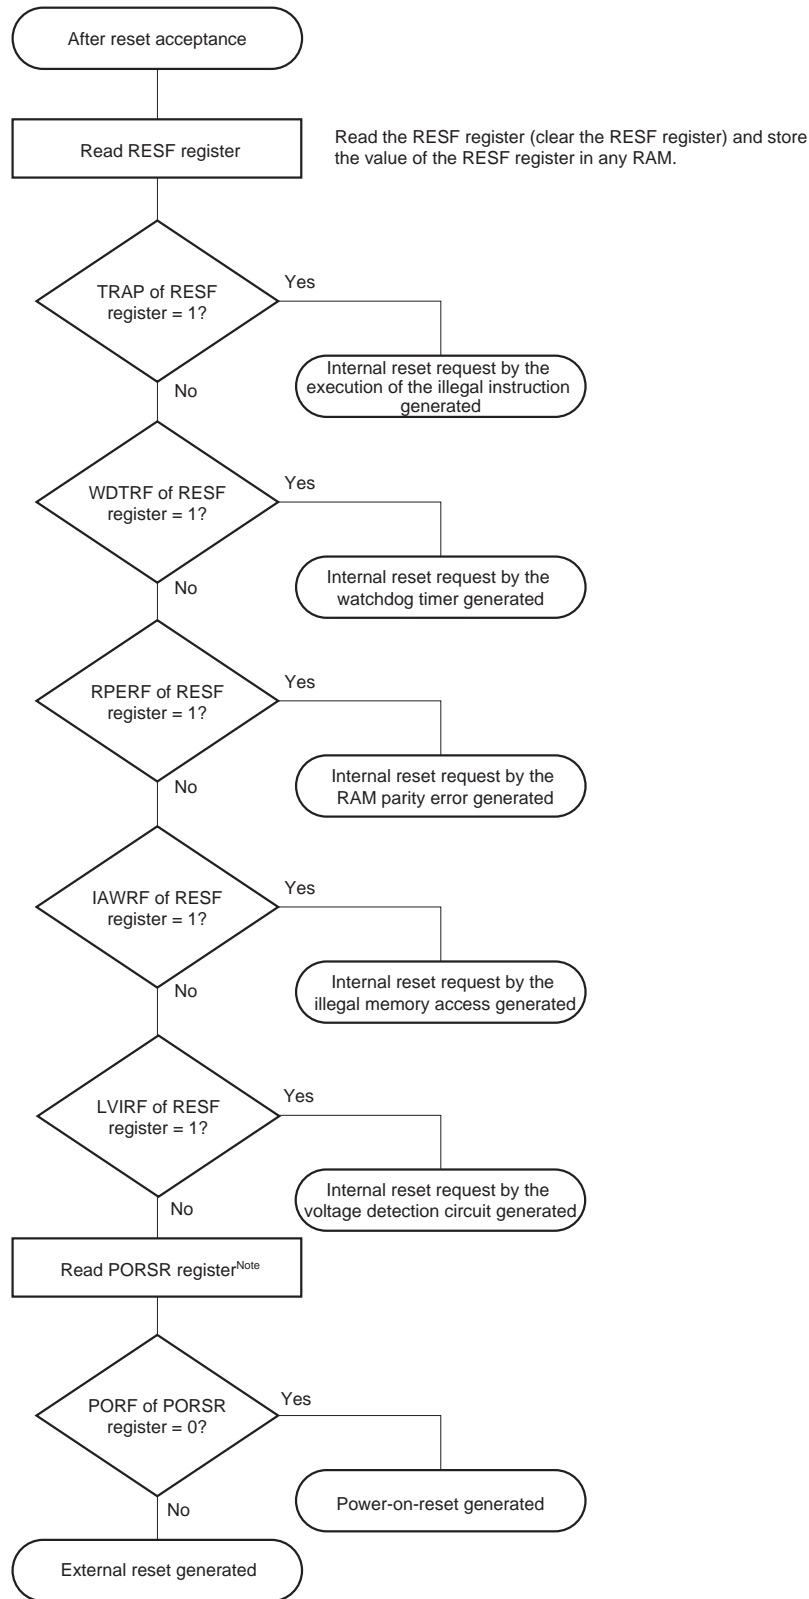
After reset acceptance

Read RESF register

Read the RESF register (clear the RESF register) and store the value of the RESF register in any RAM.

TRAP of RESF register = 1?

Yes

Internal reset request by the execution of the illegal instruction generated

No

WDTRF of RESF register = 1?

Yes

Internal reset request by the watchdog timer generated

No

RPERF of RESF register = 1?

Yes

Internal reset request by the RAM parity error generated

No

IAWRF of RESF register = 1?

Yes

Internal reset request by the illegal memory access generated

No

LVIRF of RESF register = 1?

Yes

Internal reset request by the voltage detection circuit generated

No

Read PORSR register$^{\text{Note}}$

PORF of PORSR register = 0?

Yes

Power-on-reset generated

No

External reset generated